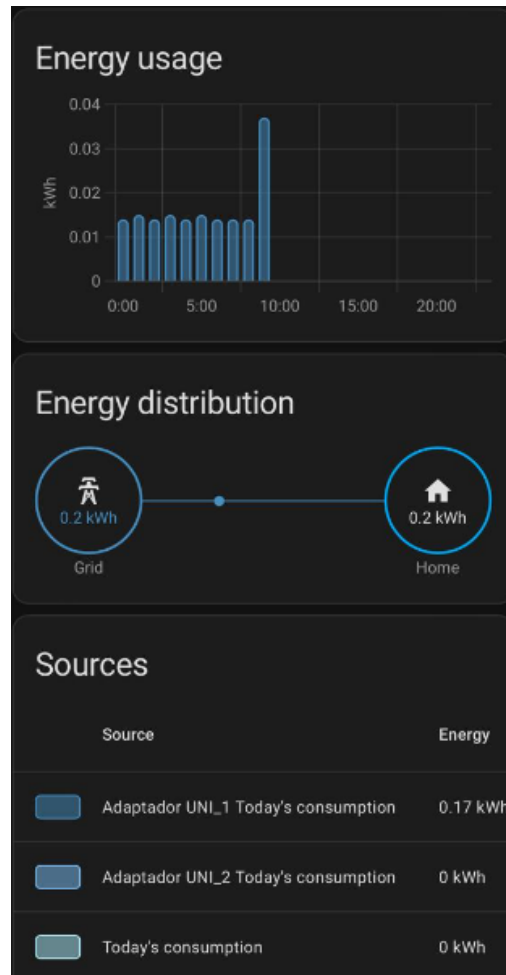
Energy usage

0.04
0.03
0.02
0.01
0
kWh
0:00 5:00 10:00 15:00 20:00

Energy distribution

0.2 kWh
Grid
0.2 kWh
Home

Sources

| | Source | Energy |
|---|---|---|
| | Adaptador UNI_1 Today's consumption | 0.17 kWh |
| | Adaptador UNI_2 Today's consumption | 0 kWh |
| | Today's consumption | 0 kWh |